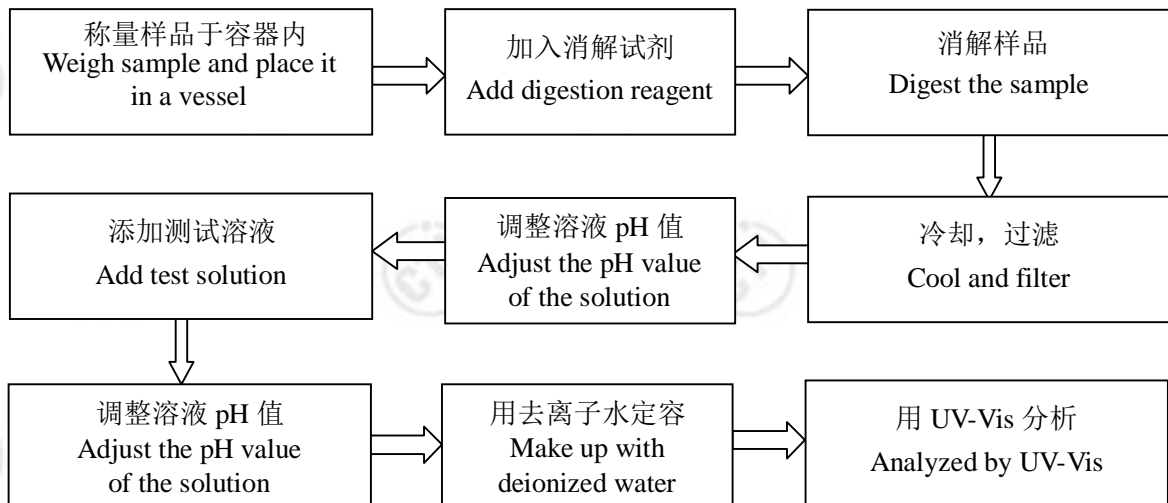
称量样品于容器内
Weigh sample and place it in a vessel

加入消解试剂
Add digestion reagent

消解样品
Digest the sample

冷却，过滤
Cool and filter

调整溶液 pH 值
Adjust the pH value of the solution

添加测试溶液
Add test solution

调整溶液 pH 值
Adjust the pH value of the solution

用去离子水定容
Make up with deionized water

用 UV-Vis 分析
Analyzed by UV-Vis